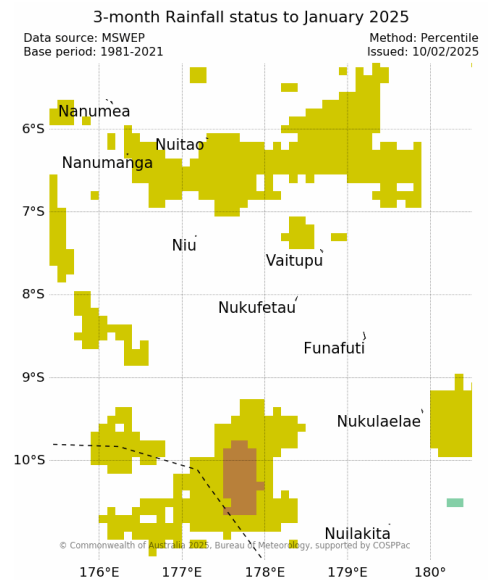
3-month Rainfall status to January 2025

Data source: MSWEP
Base period: 1981-2021

Method: Percentile
Issued: 10/02/2025

Nanumea
Nuitao
Nanumanga
Niu
Vaitupu
Nukufetau
Funafuti
Nukulaelae
Nuilakita

6°S
7°S
8°S
9°S
10°S

176°E
177°E
178°E
179°E
180°

© Commonwealth of Australia 2025, Bureau of Meteorology, supported by COSPPac